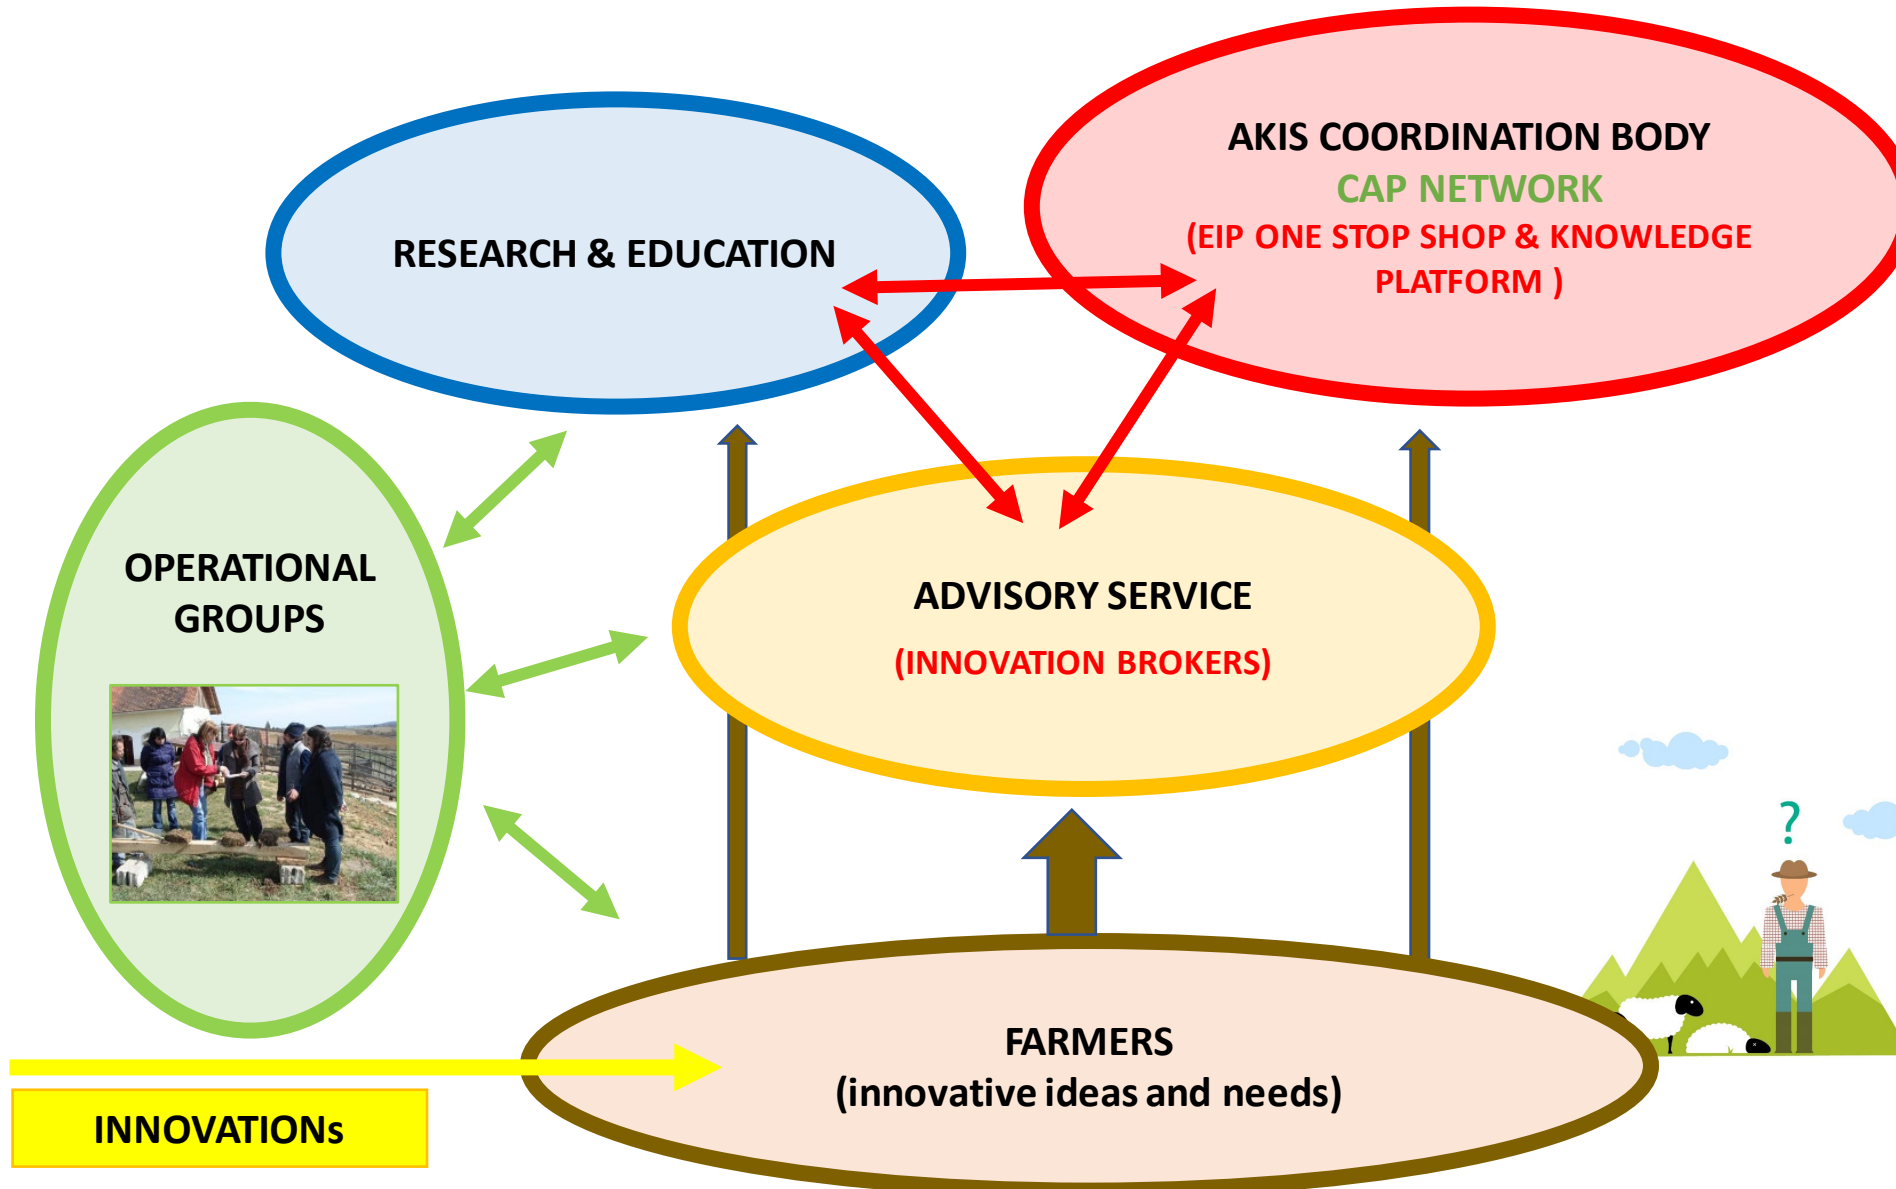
AKIS COORDINATION BODY
CAP NETWORK
(EIP ONE STOP SHOP & KNOWLEDGE PLATFORM )

RESEARCH & EDUCATION

OPERATIONAL GROUPS

ADVISORY SERVICE
(INNOVATION BROKERS)

?

FARMERS
(innovative ideas and needs)

INNOVATIONs